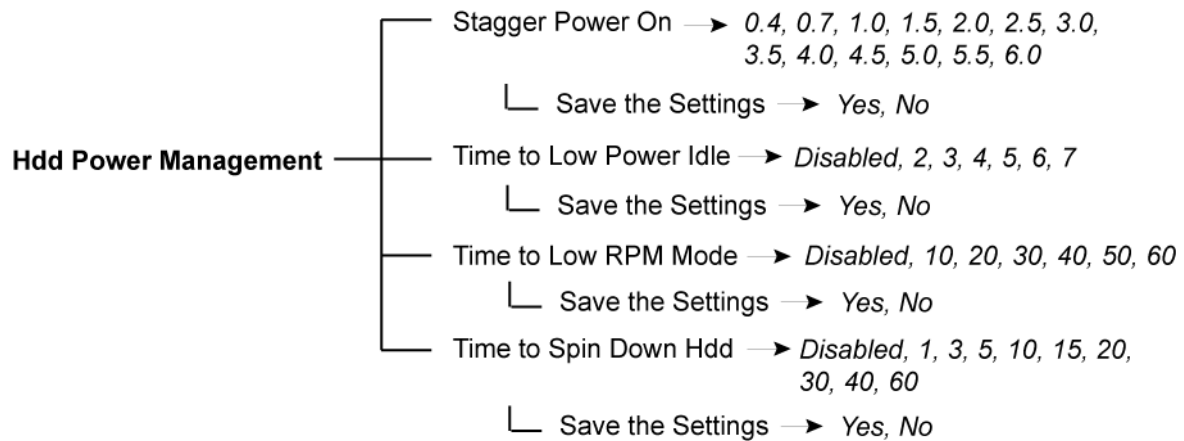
Hdd Power Management

Stagger Power On → 0.4, 0.7, 1.0, 1.5, 2.0, 2.5, 3.0, 3.5, 4.0, 4.5, 5.0, 5.5, 6.0

Save the Settings → Yes, No

Time to Low Power Idle → Disabled, 2, 3, 4, 5, 6, 7

Save the Settings → Yes, No

Time to Low RPM Mode → Disabled, 10, 20, 30, 40, 50, 60

Save the Settings → Yes, No

Time to Spin Down Hdd → Disabled, 1, 3, 5, 10, 15, 20, 30, 40, 60

Save the Settings → Yes, No